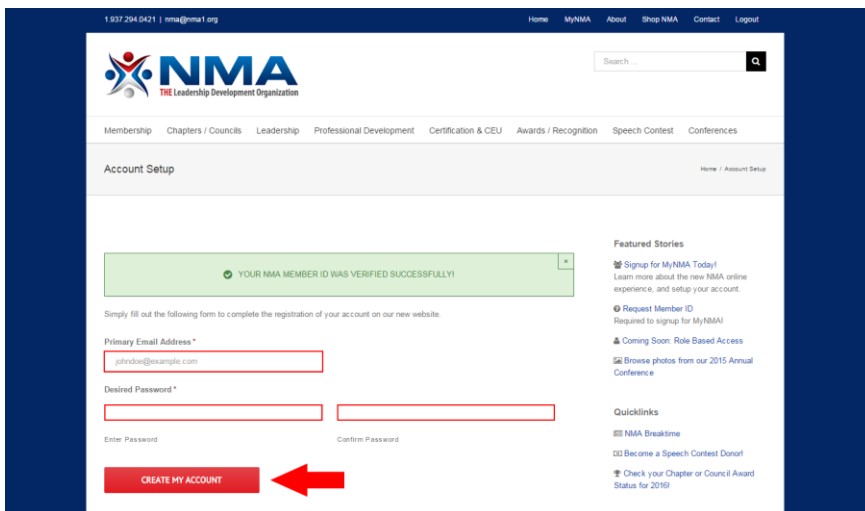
1.937.294.0421 | nma@nma1.org

Home MyNMA About Shop NMA Contact Logout

NMA
THE Leadership Development Organization

Search ...

Membership Chapters / Councils Leadership Professional Development Certification & CEU Awards / Recognition Speech Contest Conferences

Account Setup

Home / Account Setup

YOUR NMA MEMBER ID WAS VERIFIED SUCCESSFULLY!

×

Simply fill out the following form to complete the registration of your account on our new website.

Primary Email Address *

johndoe@example.com

Desired Password *

Enter Password

Confirm Password

CREATE MY ACCOUNT

Featured Stories

Signup for MyNMA Today!
Learn more about the new NMA online experience, and setup your account.

Request Member ID
Required to signup for MyNMA!

Coming Soon: Role Based Access

Browse photos from our 2015 Annual Conference

Quicklinks

NMA Breaktime

Become a Speech Contest Donor!

Check your Chapter or Council Award Status for 2016!